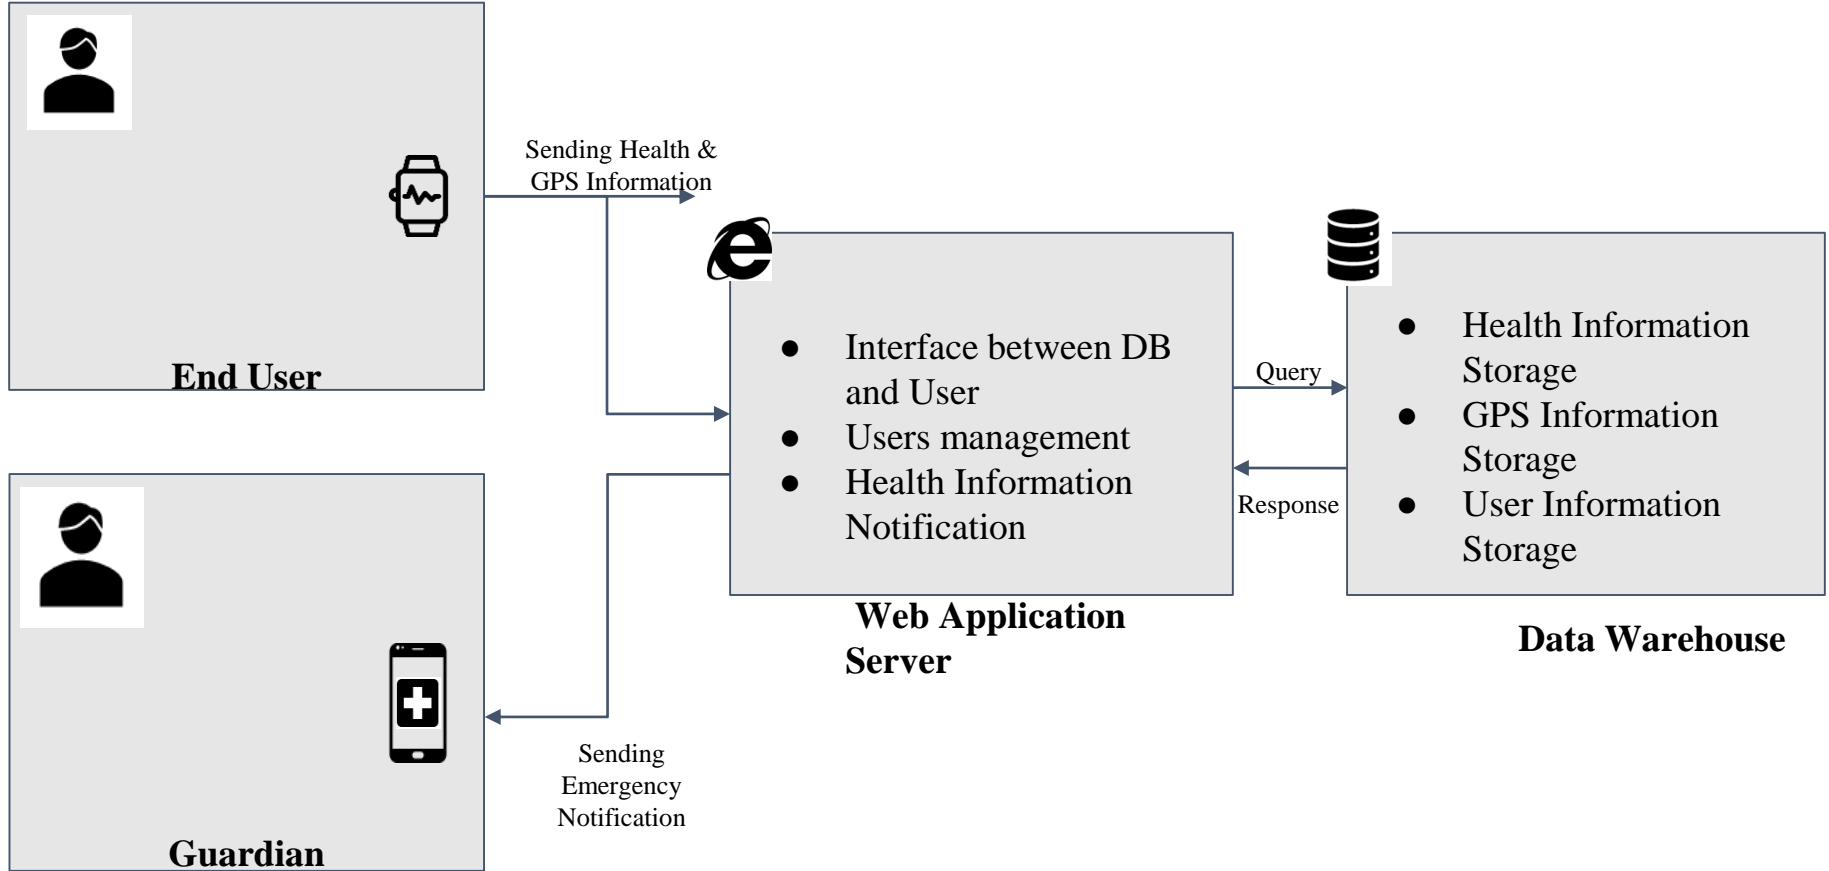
End User

Sending Health & GPS Information

- Interface between DB and User
- Users management
- Health Information Notification

Web Application Server

Query

Response

- Health Information Storage
- GPS Information Storage
- User Information Storage

Data Warehouse

Guardian

Sending Emergency Notification